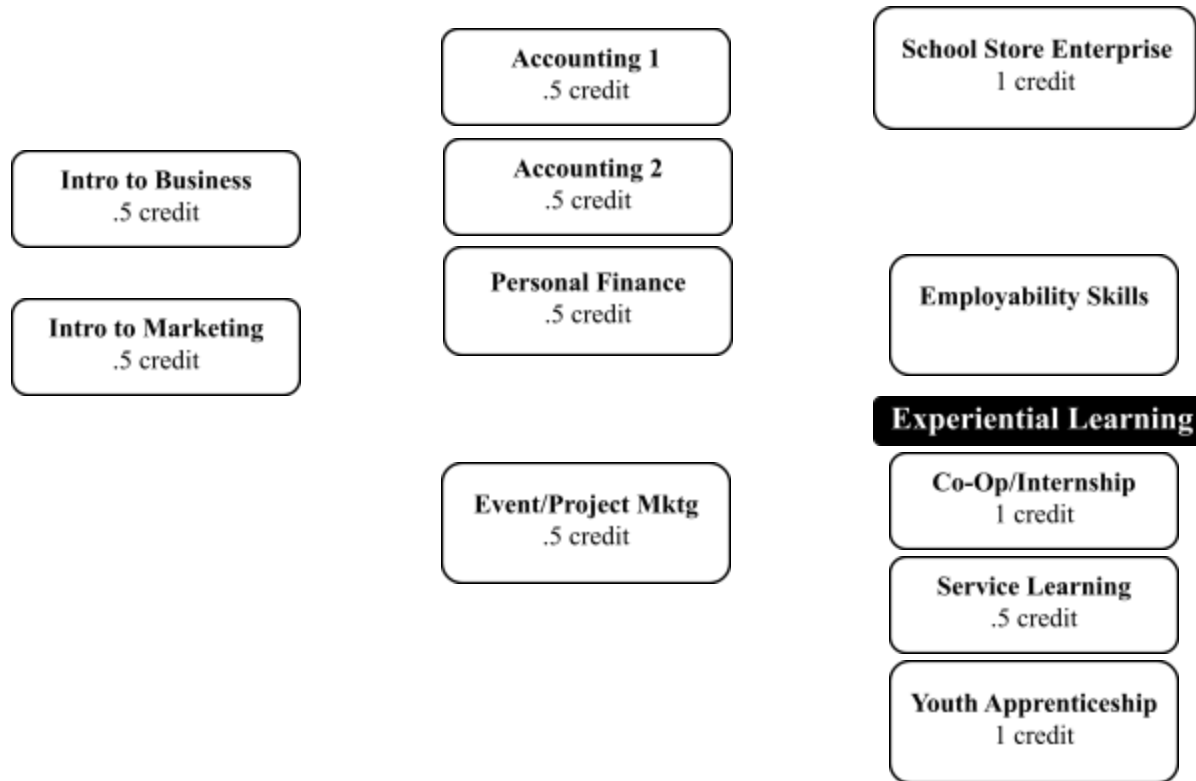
**Intro to Business**
.5 credit

**Intro to Marketing**
.5 credit

**Accounting 1**
.5 credit

**Accounting 2**
.5 credit

**Personal Finance**
.5 credit

**Event/Project Mktg**
.5 credit

**School Store Enterprise**
1 credit

**Employability Skills**

**Experiential Learning**

**Co-Op/Internship**
1 credit

**Service Learning**
.5 credit

**Youth Apprenticeship**
1 credit